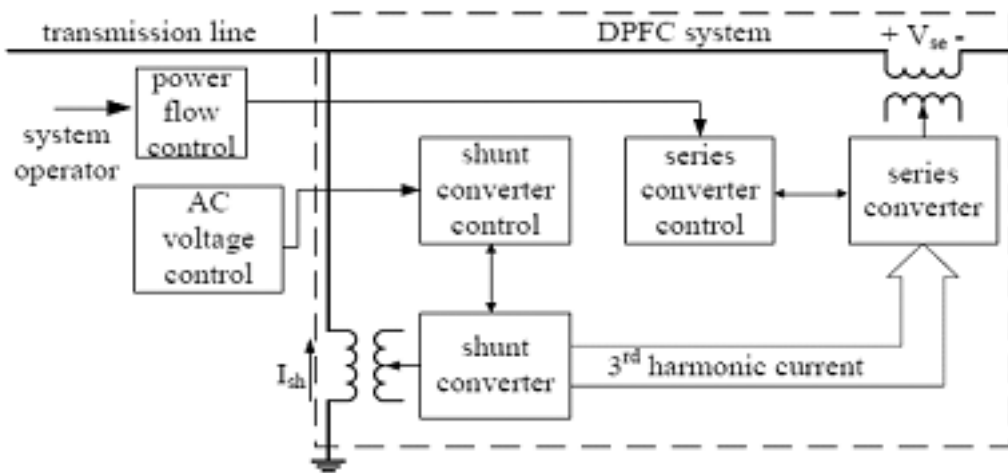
transmission line

DPFC system

+ $V_{se}$ -

power flow control

system operator

AC voltage control

shunt converter control

series converter control

series converter

$I_{sh}$

shunt converter

3$^{rd}$ harmonic current